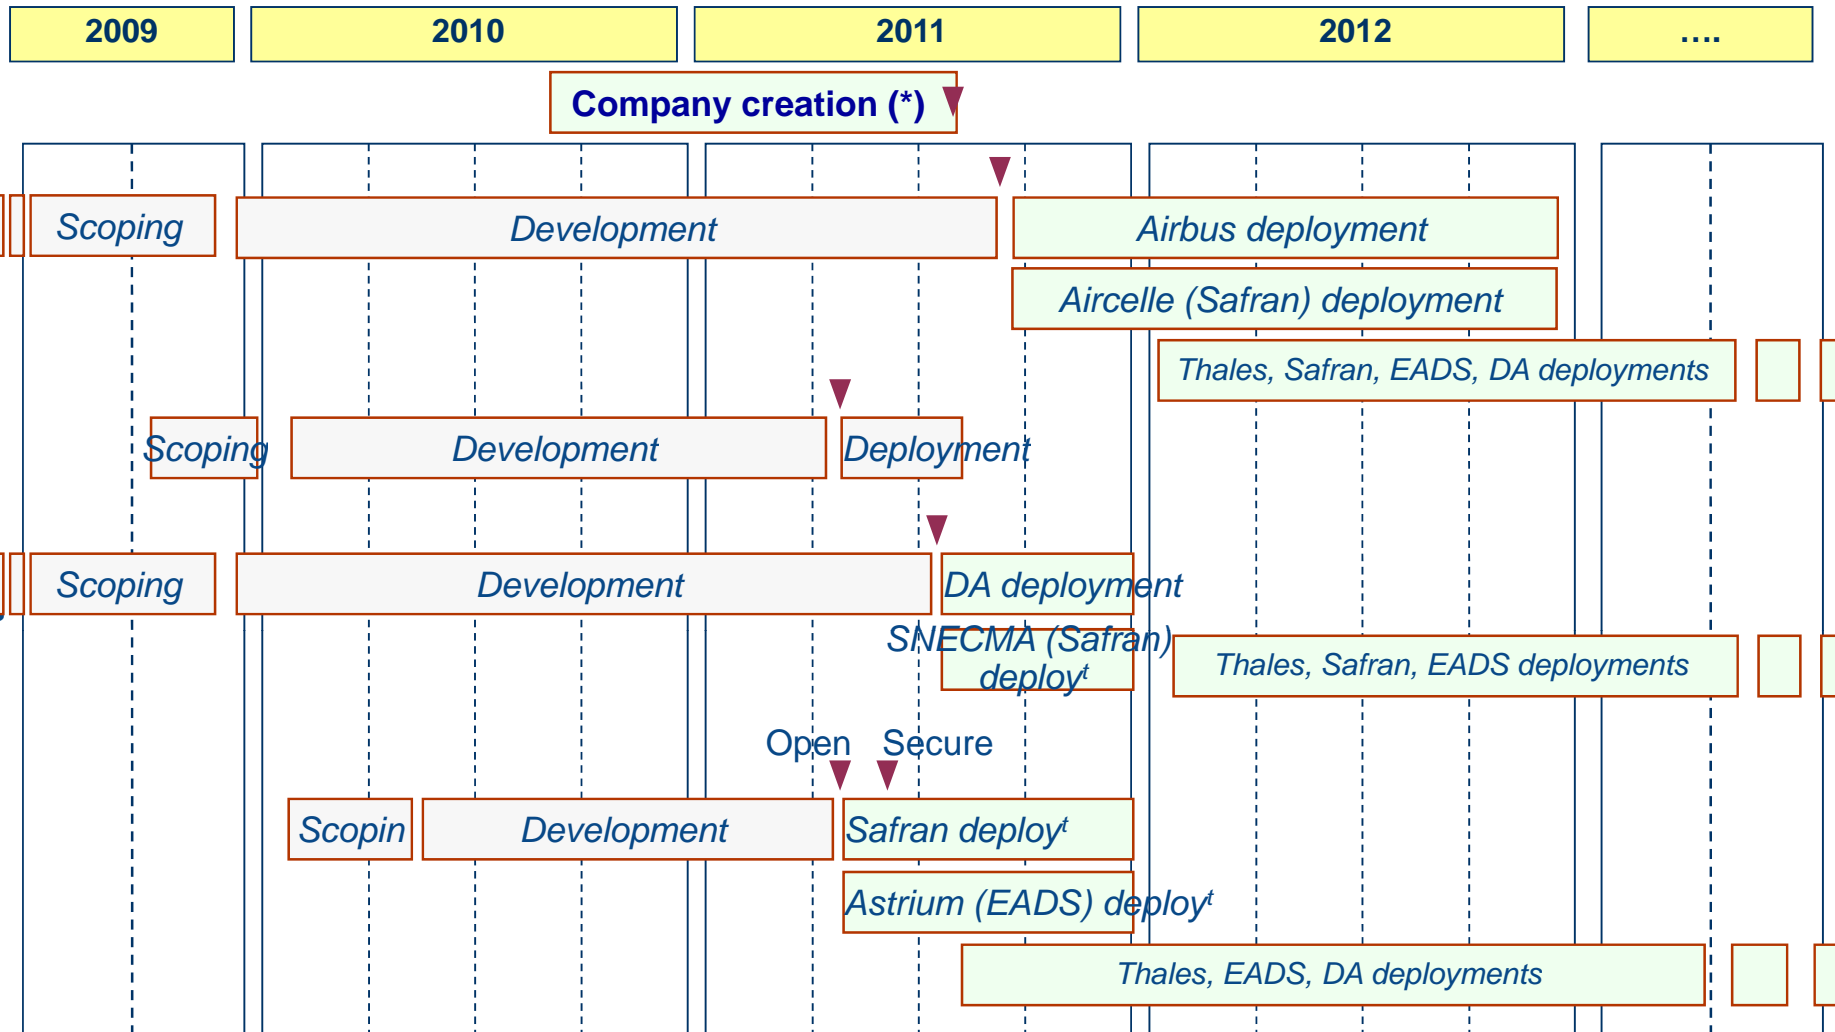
2009

2010

2011

2012

....

Company creation (*)

Scoping

Development

Airbus deployment

Aircelle (Safran) deployment

Thales, Safran, EADS, DA deployments

Scoping

Development

Deployment

Scoping

Development

DA deployment

SNECMA (Safran) deploy$^t$

Thales, Safran, EADS deployments

Open

Secure

Scopin

Development

Safran deploy$^t$

Astrium (EADS) deploy$^t$

Thales, EADS, DA deployments